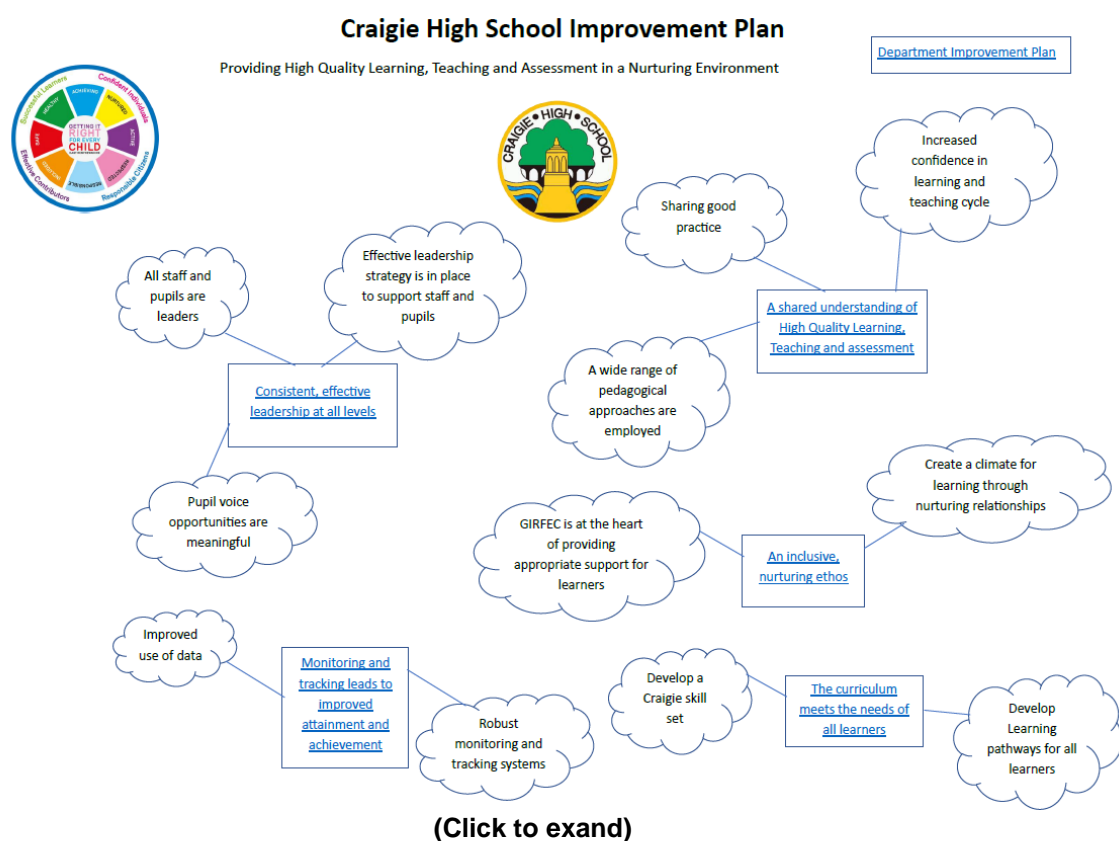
Craigie High School Improvement Plan

Providing High Quality Learning, Teaching and Assessment in a Nurturing Environment

Department Improvement Plan

Successful Learners
Confident Individuals
Effective Contributors
Responsible Citizens
ACHIEVING
NURTURED
ACTIVE
RESPECTED
RESPONSIBLE
INCLUDED
SAFE
HEALTHY
GETTING IT RIGHT FOR EVERY CHILD

CRAIGIE HIGH SCHOOL

Increased confidence in learning and teaching cycle

Sharing good practice

A shared understanding of High Quality Learning, Teaching and assessment

A wide range of pedagogical approaches are employed

All staff and pupils are leaders

Effective leadership strategy is in place to support staff and pupils

Consistent, effective leadership at all levels

Pupil voice opportunities are meaningful

Create a climate for learning through nurturing relationships

GIRFEC is at the heart of providing appropriate support for learners

An inclusive, nurturing ethos

Improved use of data

Monitoring and tracking leads to improved attainment and achievement

Robust monitoring and tracking systems

Develop a Craigie skill set

The curriculum meets the needs of all learners

Develop Learning pathways for all learners

(Click to exand)